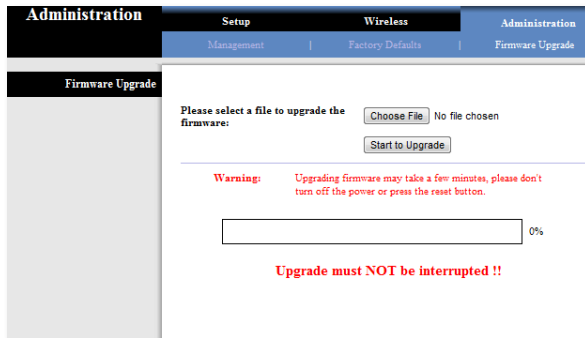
Administration

Setup | Wireless | Administration

Management | Factory Defaults | Firmware Upgrade

Firmware Upgrade

Please select a file to upgrade the firmware:

Choose File No file chosen

Start to Upgrade

Warning: Upgrading firmware may take a few minutes, please don't turn off the power or press the reset button.

0%

Upgrade must NOT be interrupted !!